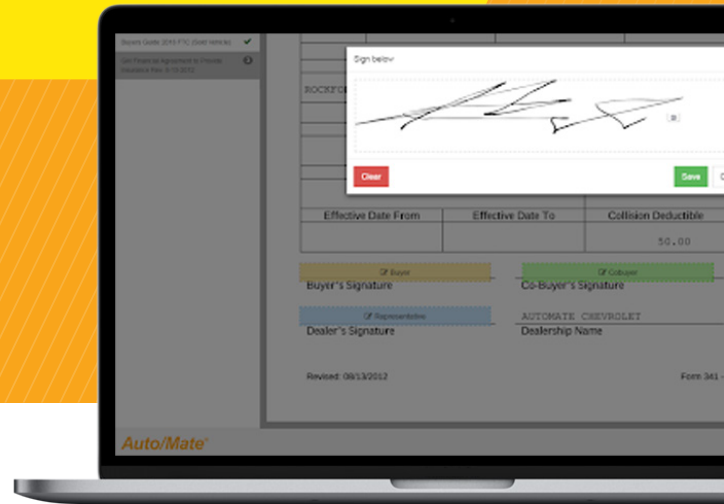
Buyers Guide 2016 FTC (Sold Vehicle)

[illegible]

Sign below

ROCKFO

Clear

Save

Effective Date From

Effective Date To

Collision Deductible

50.00

Buyer

Buyer's Signature

Cobuyer

Co-Buyer's Signature

Representative

Dealer's Signature

AUTOMATE CHEVROLET

Dealership Name

Revised: 08/13/2012

Form 341

Auto/Mate